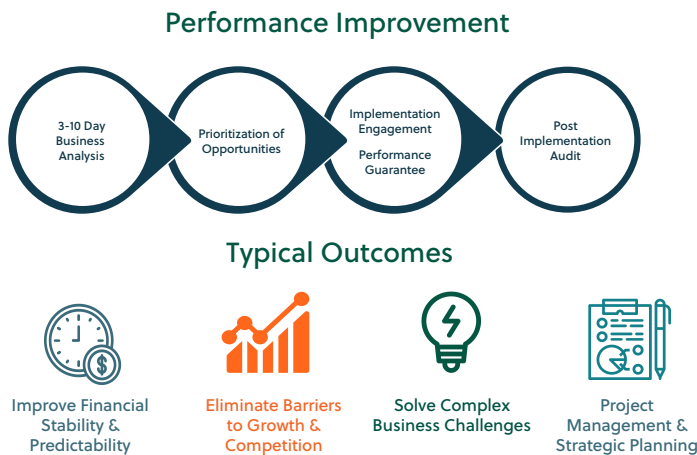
Performance Improvement

3-10 Day Business Analysis

Prioritization of Opportunities

Implementation Engagement

Performance Guarantee

Post Implementation Audit

Typical Outcomes

Improve Financial Stability & Predictability

Eliminate Barriers to Growth & Competition

Solve Complex Business Challenges

Project Management & Strategic Planning